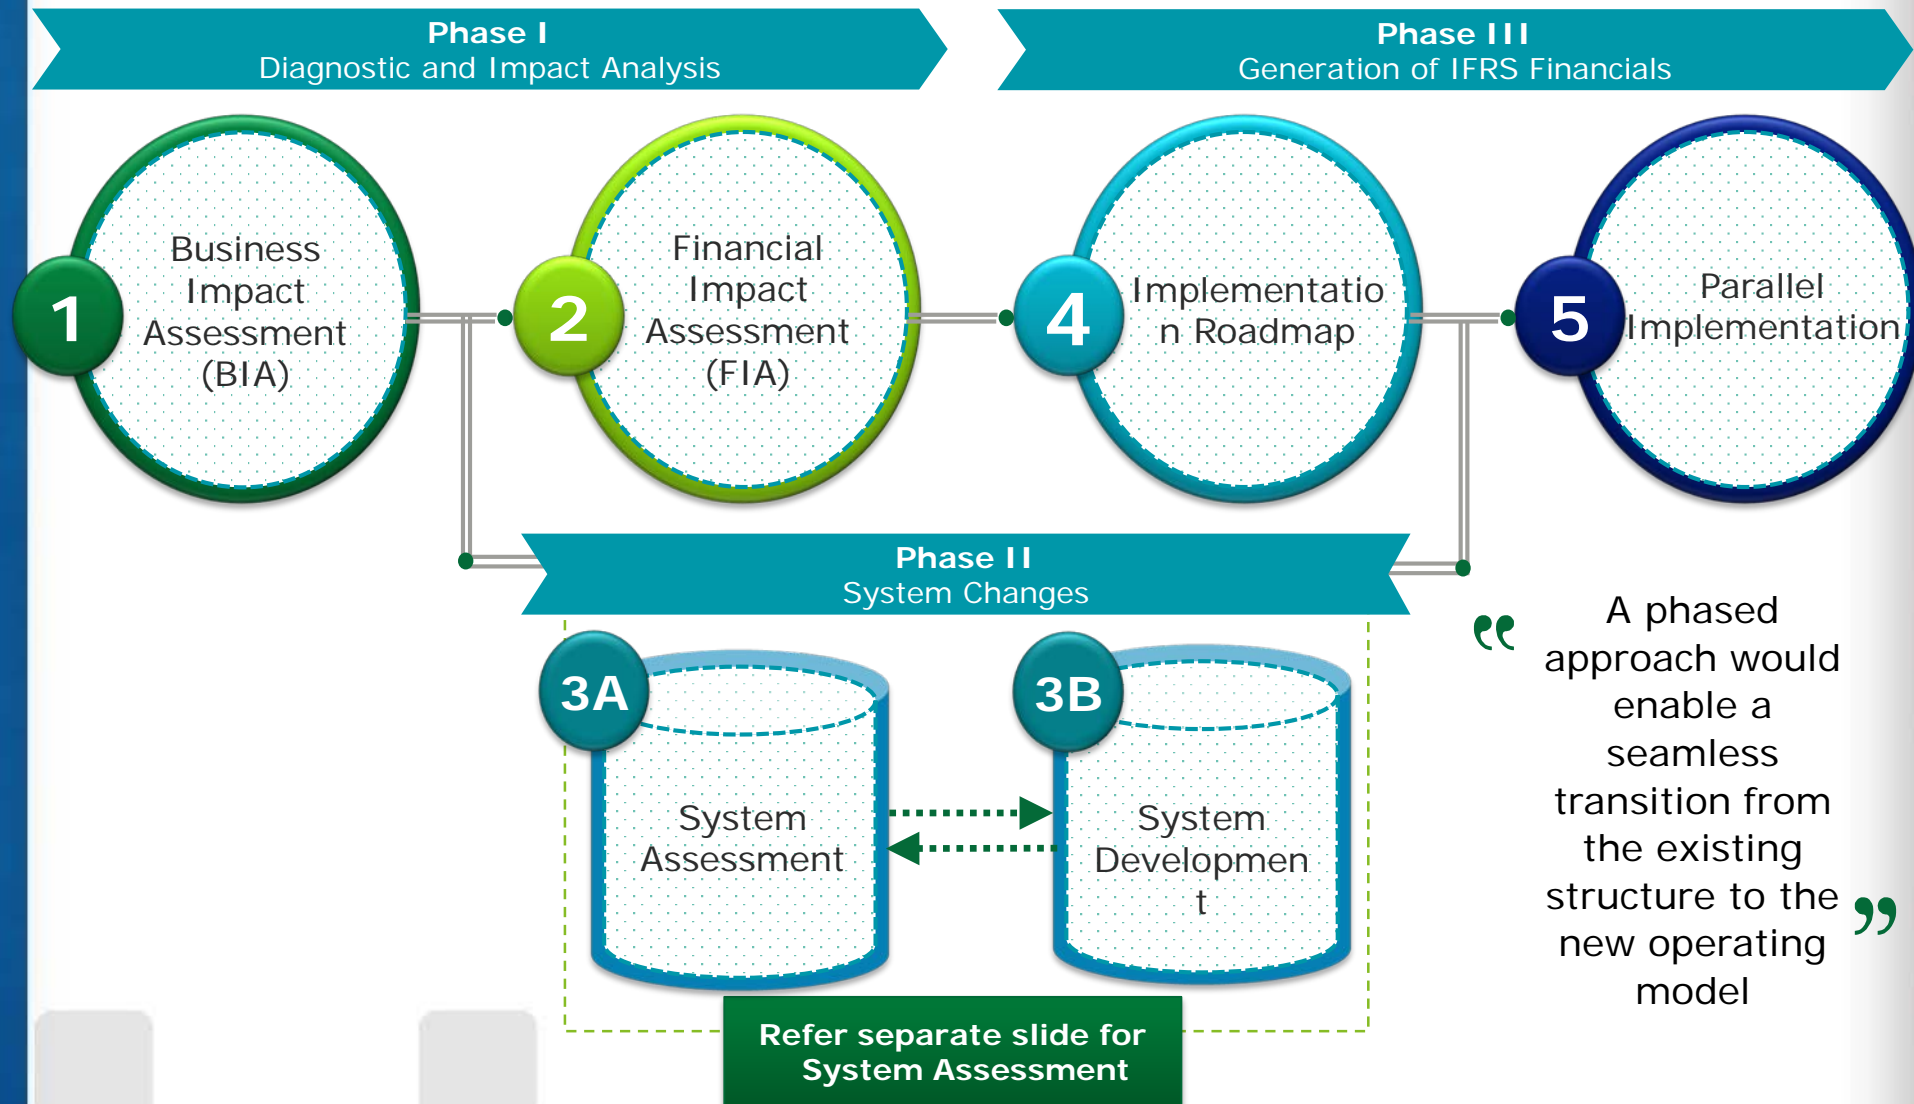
Phase I
Diagnostic and Impact Analysis

Phase III
Generation of IFRS Financials

1
Business Impact Assessment (BIA)

2
Financial Impact Assessment (FIA)

4
Implementatio n Roadmap

5
Parallel Implementation

Phase II
System Changes

3A
System Assessment

3B
System Developmen t

Refer separate slide for System Assessment

“ A phased approach would enable a seamless transition from the existing structure to the new operating model ”